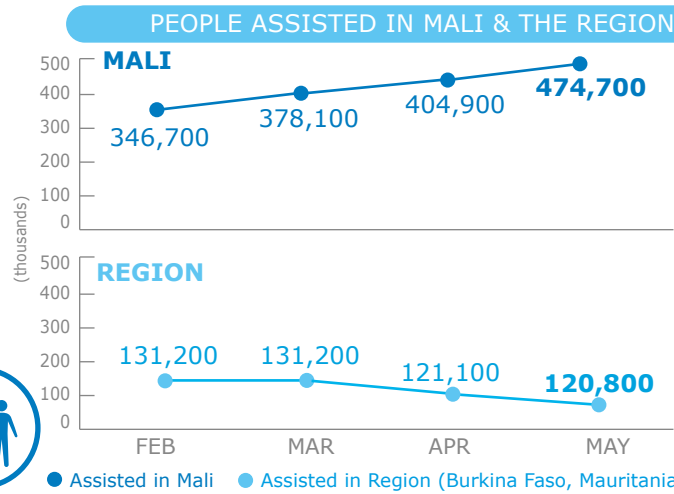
PEOPLE ASSISTED IN MALI & THE REGION

MALI

500
400
300
200
100
0

346,700
378,100
404,900
474,700

(thousands)

REGION

500
400
300
200
100
0

131,200
131,200
121,100
120,800

FEB
MAR
APR
MAY

Assisted in Mali
Assisted in Region (Burkina Faso, Mauritania